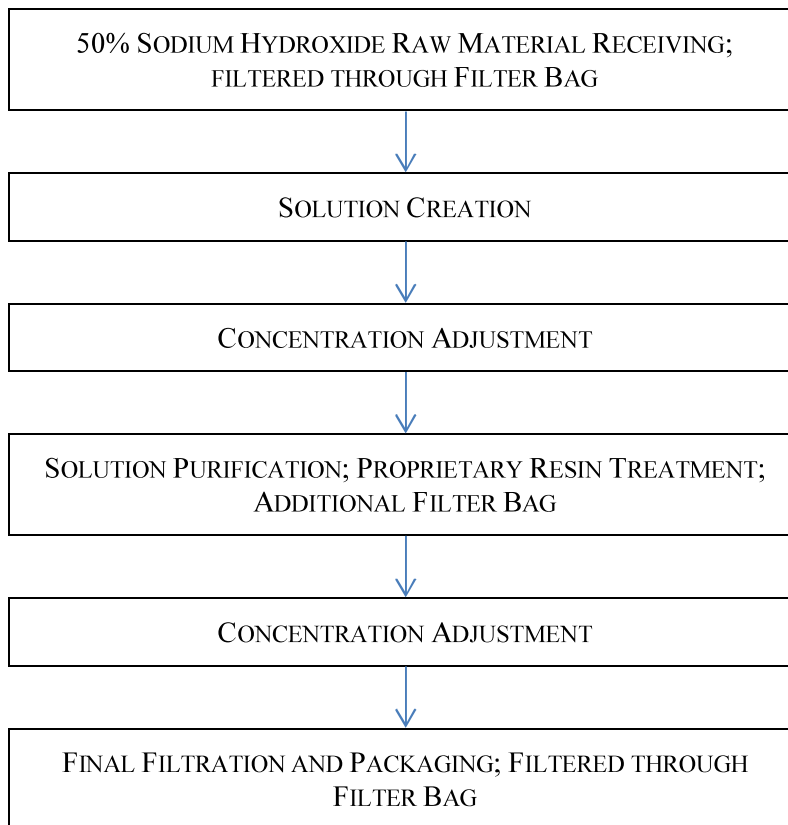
50% Sodium Hydroxide Raw Material Receiving; filtered through Filter Bag

Solution Creation

Concentration Adjustment

Solution Purification; Proprietary Resin Treatment; Additional Filter Bag

Concentration Adjustment

Final Filtration and Packaging; Filtered through Filter Bag